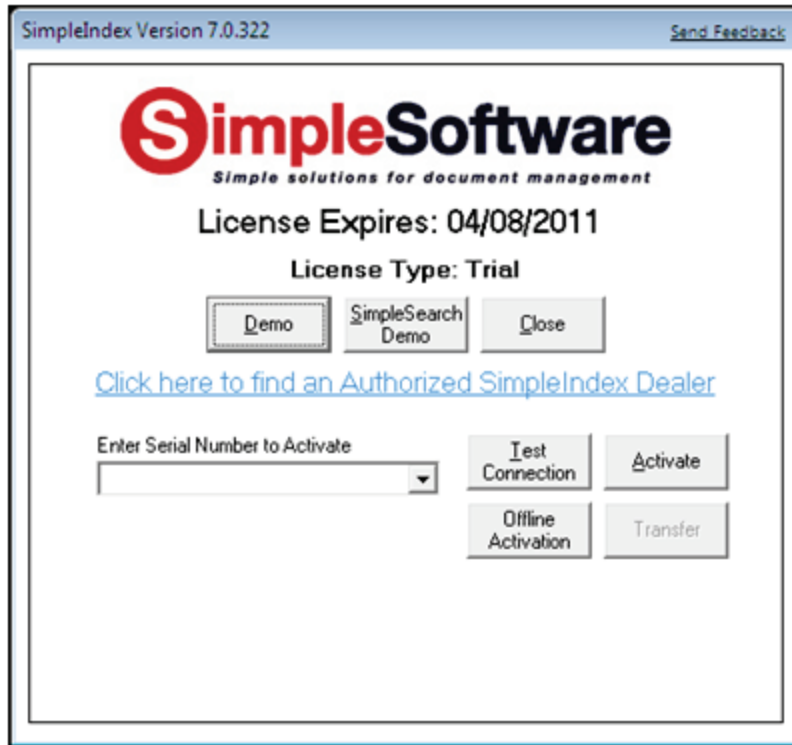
SimpleIndex Version 7.0.322

Send Feedback

SimpleSoftware

Simple solutions for document management

License Expires: 04/08/2011

License Type: Trial

Demo

SimpleSearch Demo

Close

Click here to find an Authorized SimpleIndex Dealer

Enter Serial Number to Activate

Test Connection

Activate

Offline Activation

Transfer